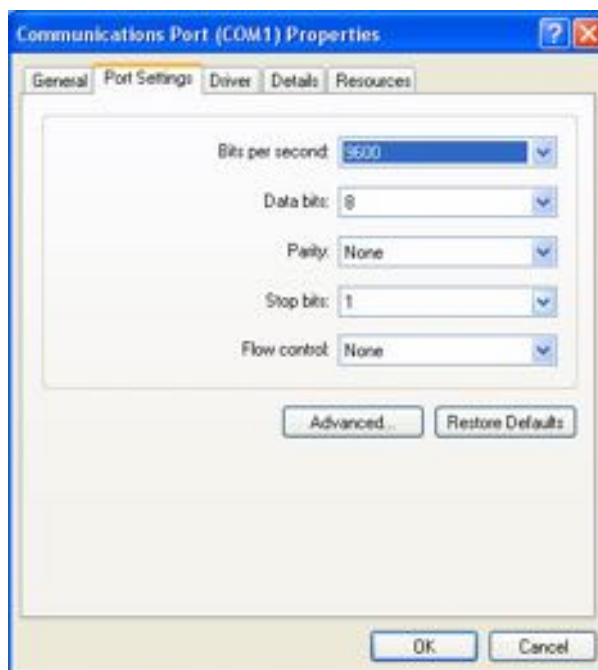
Communications Port (COM1) Properties

General Port Settings Driver Details Resources

Bits per second: 9600

Data bits: 8

Parity: None

Stop bits: 1

Flow control: None

Advanced... Restore Defaults

OK Cancel